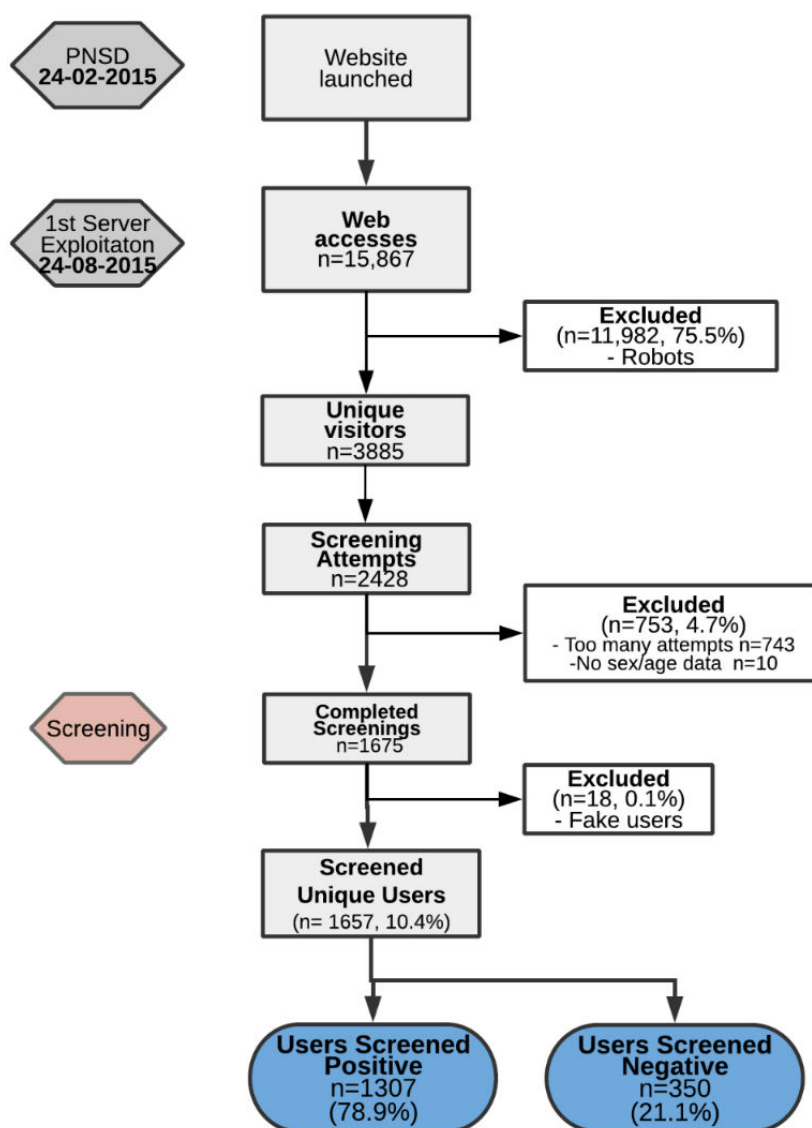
PNSD
24-02-2015

Website launched

1st Server Exploitaton
24-08-2015

Web accesses
n=15,867

Excluded
(n=11,982, 75.5%)
- Robots

Unique visitors
n=3885

Screening Attempts
n=2428

Excluded
(n=753, 4.7%)
- Too many attempts n=743
-No sex/age data n=10

Screening

Completed Screenings
n=1675

Excluded
(n=18, 0.1%)
- Fake users

Screened Unique Users
(n= 1657, 10.4%)

Users Screened Positive
n=1307
(78.9%)

Users Screened Negative
n=350
(21.1%)